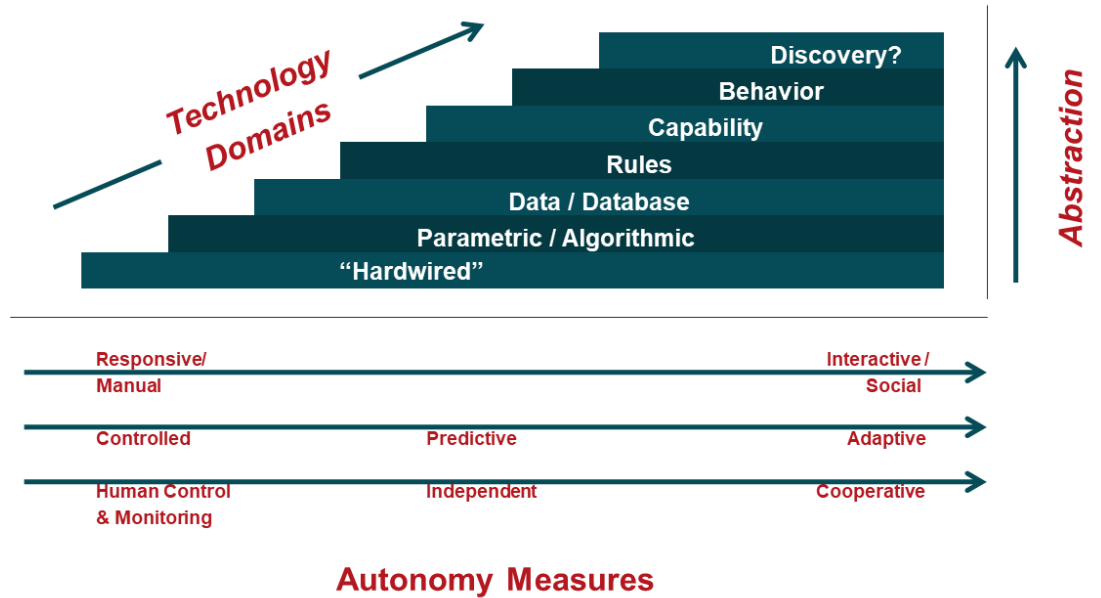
Technology Domains

Discovery?

Behavior

Capability

Rules

Data / Database

Parametric / Algorithmic

“Hardwired”

Abstraction

Responsive/ Manual

Interactive / Social

Controlled

Predictive

Adaptive

Human Control & Monitoring

Independent

Cooperative

Autonomy Measures